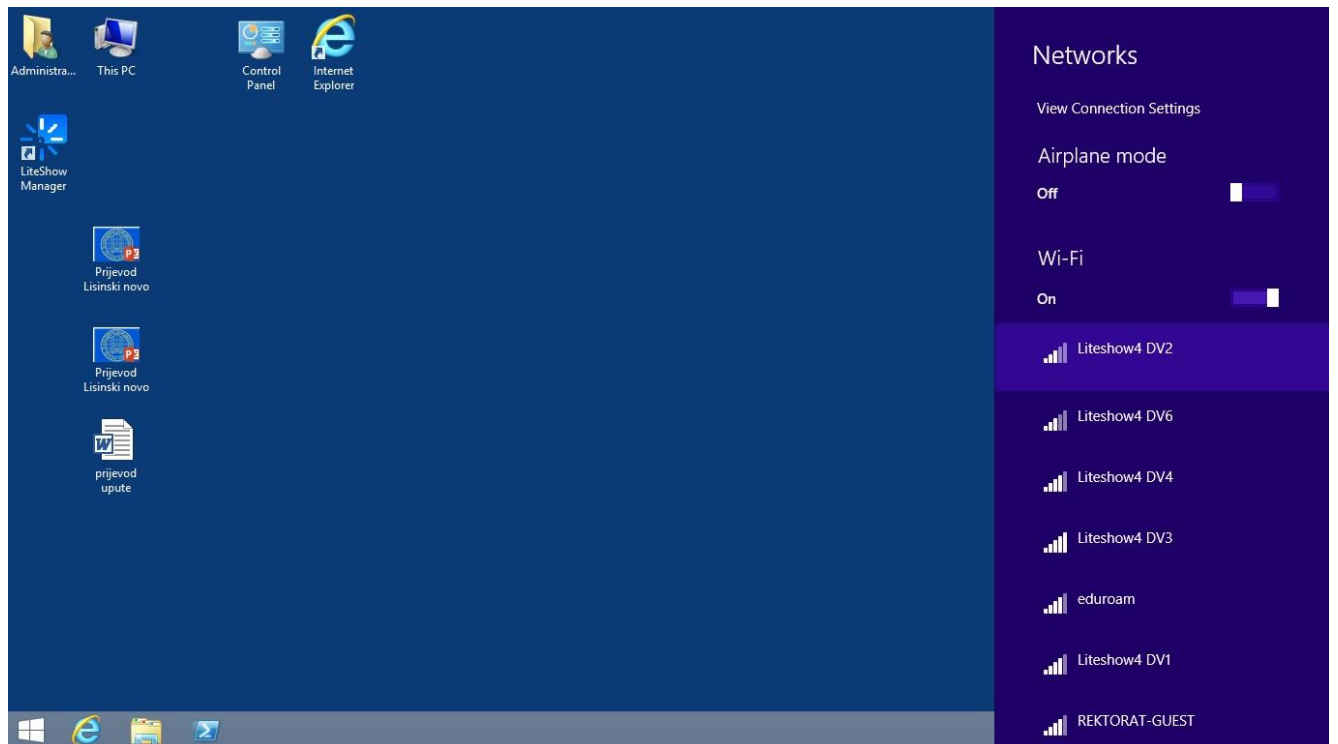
Administra...

This PC

Control Panel

Internet Explorer

LiteShow Manager

Prijevod Lisinski novo

Prijevod Lisinski novo

prijevod upute

Networks

View Connection Settings

Airplane mode

Off

Wi-Fi

On

Liteshow4 DV2

Liteshow4 DV6

Liteshow4 DV4

Liteshow4 DV3

eduroam

Liteshow4 DV1

REKTORAT-GUEST